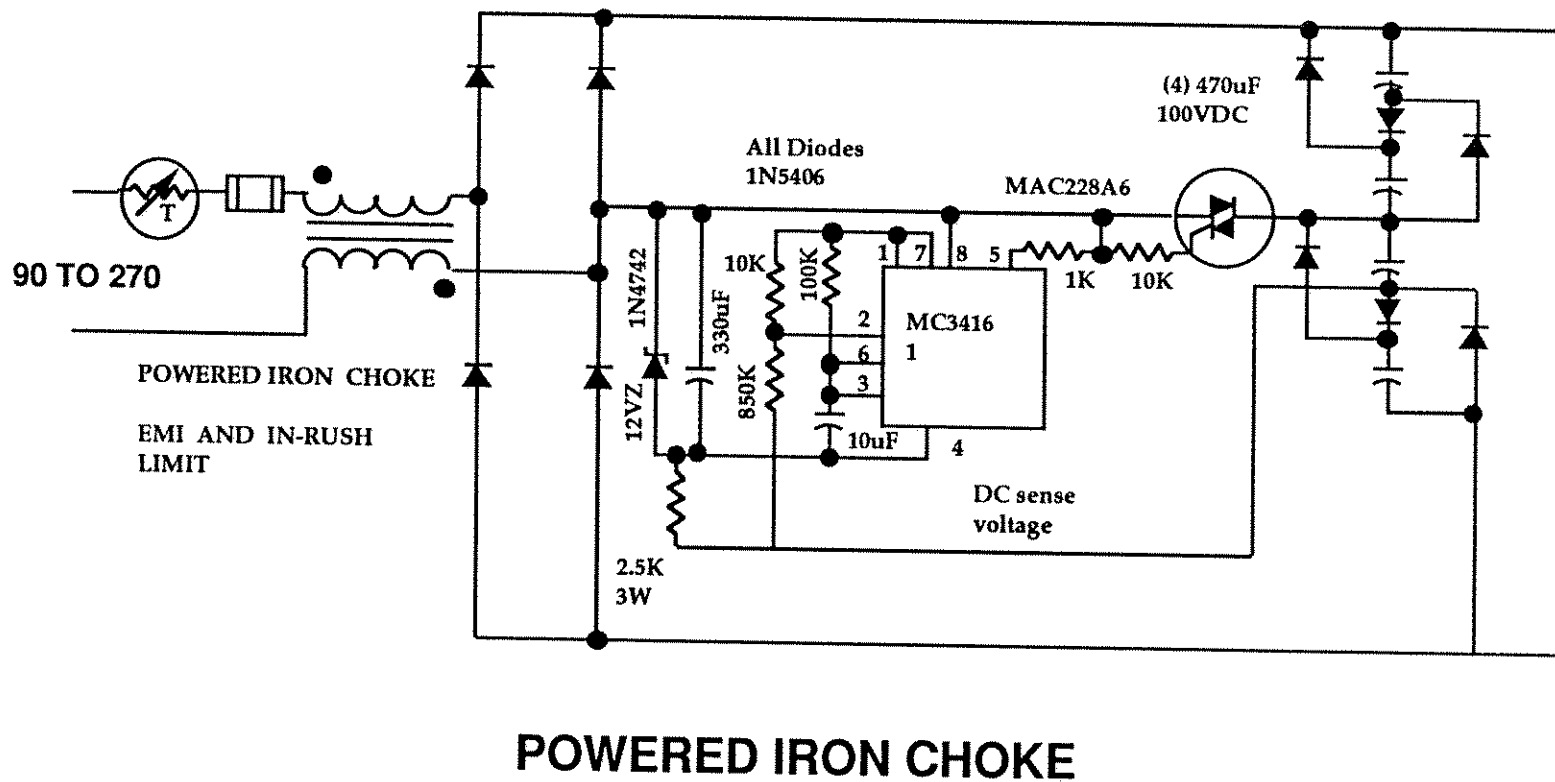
(4) 470uF
100VDC

All Diodes
1N5406

MAC228A6

T

90 TO 270

1N4742

330uF

10K

100K

1 7

8

5

1K

10K

2

MC3416

6

1

3

850K

12VZ

10uF

4

POWERED IRON CHOKE

EMI AND IN-RUSH LIMIT

DC sense voltage

2.5K
3W

POWERED IRON CHOKE